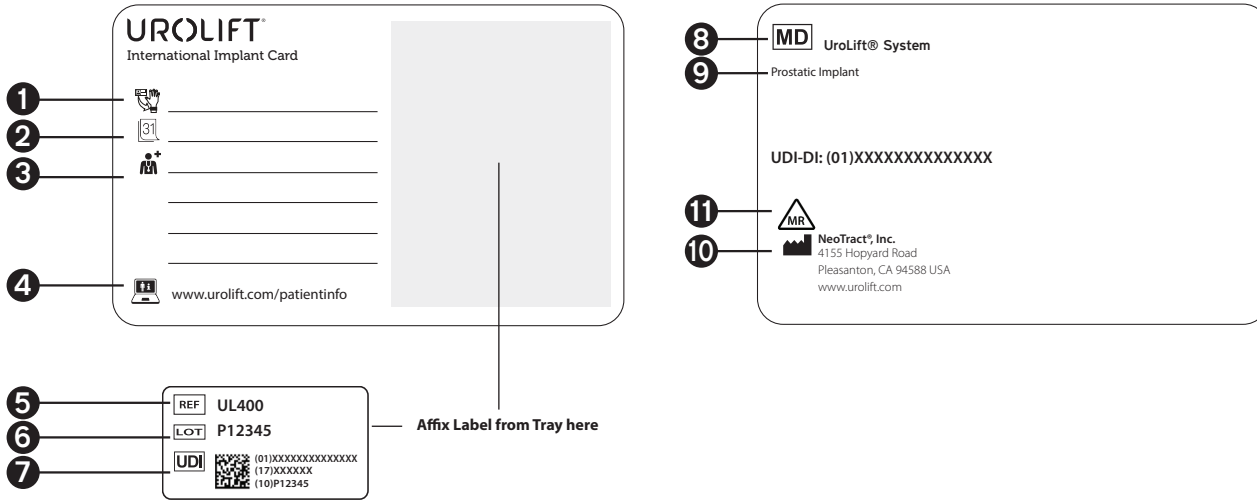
UROLIFT®
International Implant Card

1
2
31
3
4
www.urolift.com/patientinfo

5 REF UL400
6 LOT P12345
7 UDI (01)XXXXXXXXXXXXXX
(17)XXXXXX
(10)P12345

Affix Label from Tray here

8 MD UroLift® System
9 Prostatic Implant

UDI-DI: (01)XXXXXXXXXXXXXX

11 MR
10 NeoTract®, Inc.
4155 Hopyard Road
Pleasanton, CA 94588 USA
www.urolift.com